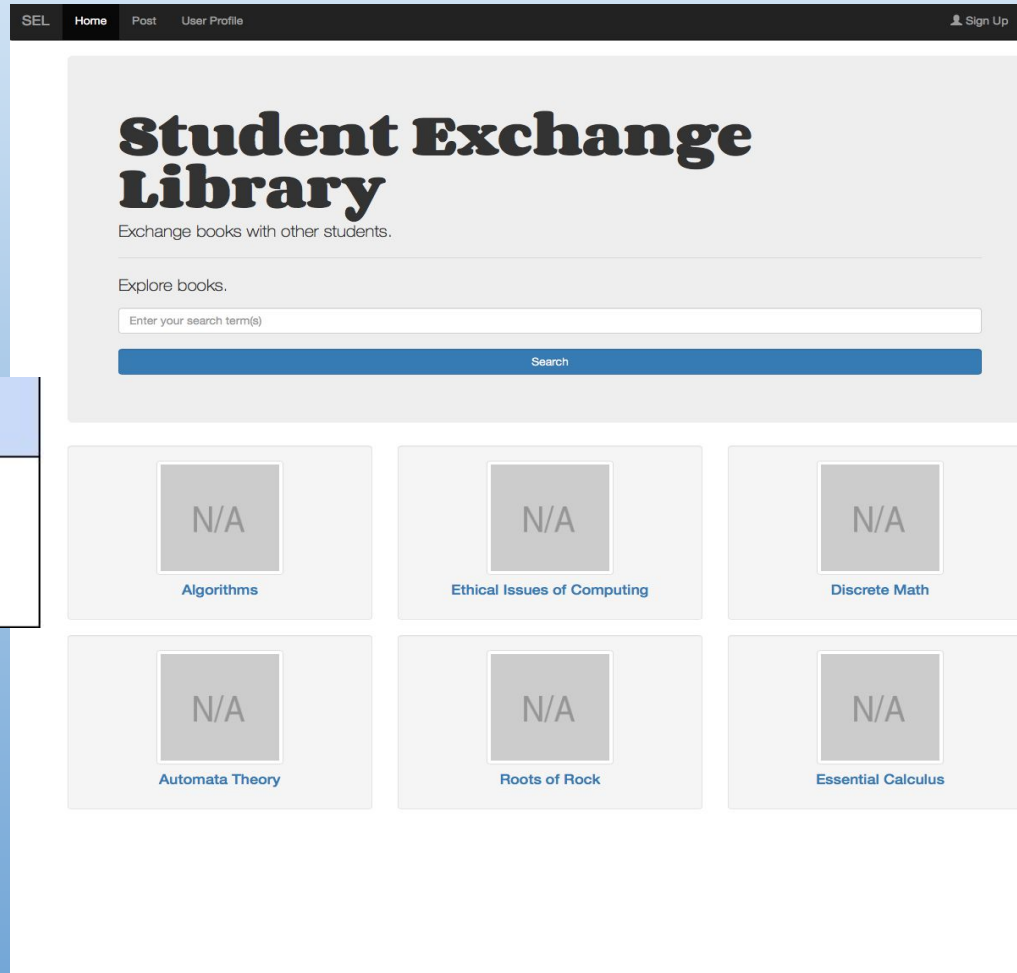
SEL Home Post User Profile Sign Up

Student Exchange Library

Exchange books with other students.

Explore books.

Enter your search term(s)

Search

N/A
Algorithms

N/A
Ethical Issues of Computing

N/A
Discrete Math

N/A
Automata Theory

N/A
Roots of Rock

N/A
Essential Calculus